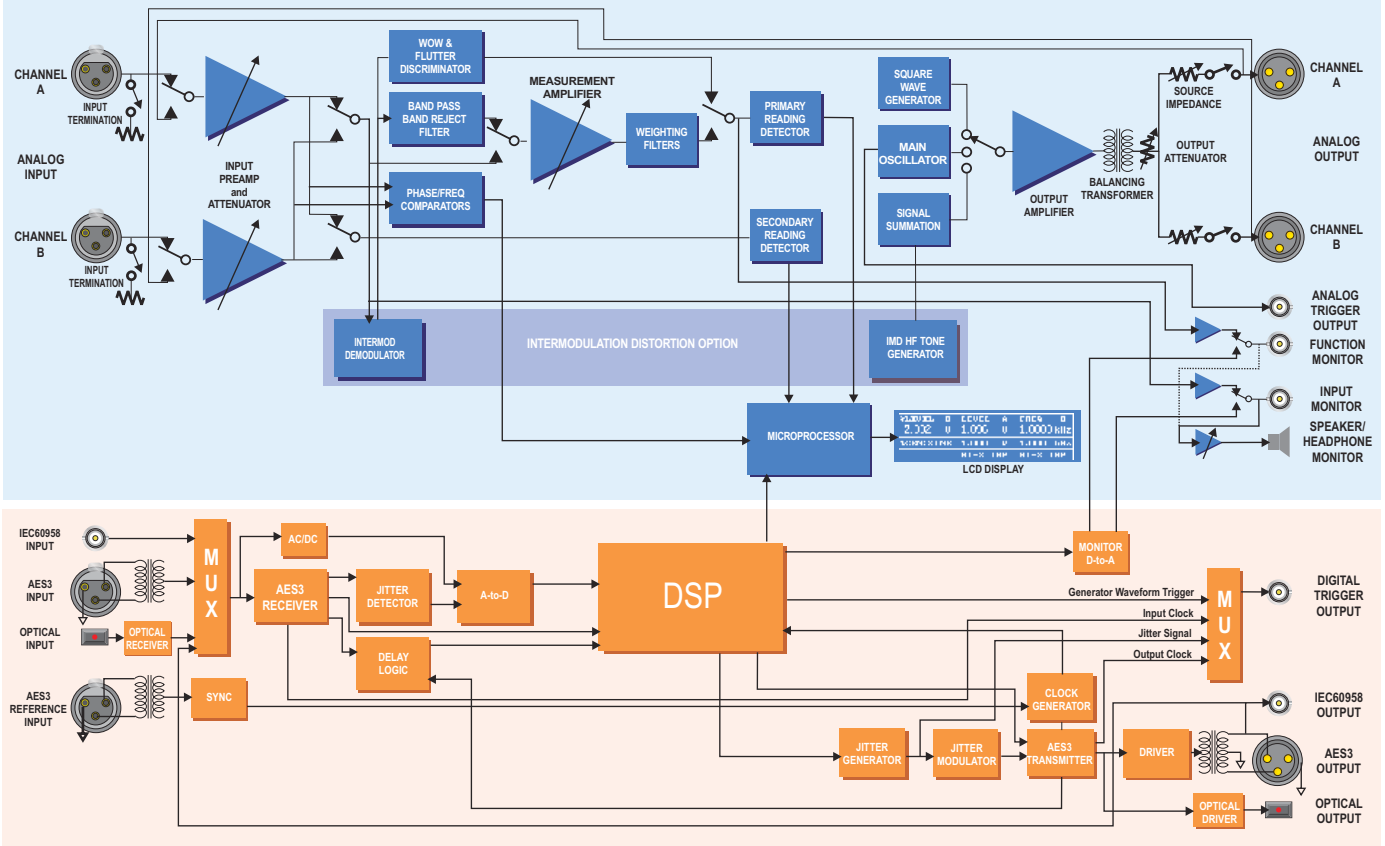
CHANNEL A
INPUT TERMINATION
ANALOG INPUT
CHANNEL B
INPUT TERMINATION
INPUT PREAMP and ATTENUATOR
WOW & FLUTTER DISCRIMINATOR
BAND PASS BAND REJECT FILTER
PHASE/FREQ COMPARATORS
MEASUREMENT AMPLIFIER
WEIGHTING FILTERS
PRIMARY READING DETECTOR
SECONDARY READING DETECTOR
SQUARE WAVE GENERATOR
MAIN OSCILLATOR
SIGNAL SUMMATION
OUTPUT AMPLIFIER
BALANCING TRANSFORMER
SOURCE IMPEDANCE
OUTPUT ATTENUATOR
CHANNEL A
ANALOG OUTPUT
CHANNEL B
INTERMOD DEMODULATOR
INTERMODULATION DISTORTION OPTION
IMD HF TONE GENERATOR
ANALOG TRIGGER OUTPUT
FUNCTION MONITOR
INPUT MONITOR
SPEAKER/ HEADPHONE MONITOR
MICROPROCESSOR
LCD DISPLAY
IEC60958 INPUT
AES3 INPUT
OPTICAL INPUT
OPTICAL RECEIVER
AES3 REFERENCE INPUT
M U X
AC/DC
AES3 RECEIVER
JITTER DETECTOR
A-to-D
DELAY LOGIC
SYNC
DSP
MONITOR D-to-A
Generator Waveform Trigger
Input Clock
Jitter Signal
Output Clock
M U X
DIGITAL TRIGGER OUTPUT
CLOCK GENERATOR
JITTER GENERATOR
JITTER MODULATOR
AES3 TRANSMITTER
DRIVER
IEC60958 OUTPUT
AES3 OUTPUT
OPTICAL DRIVER
OPTICAL OUTPUT